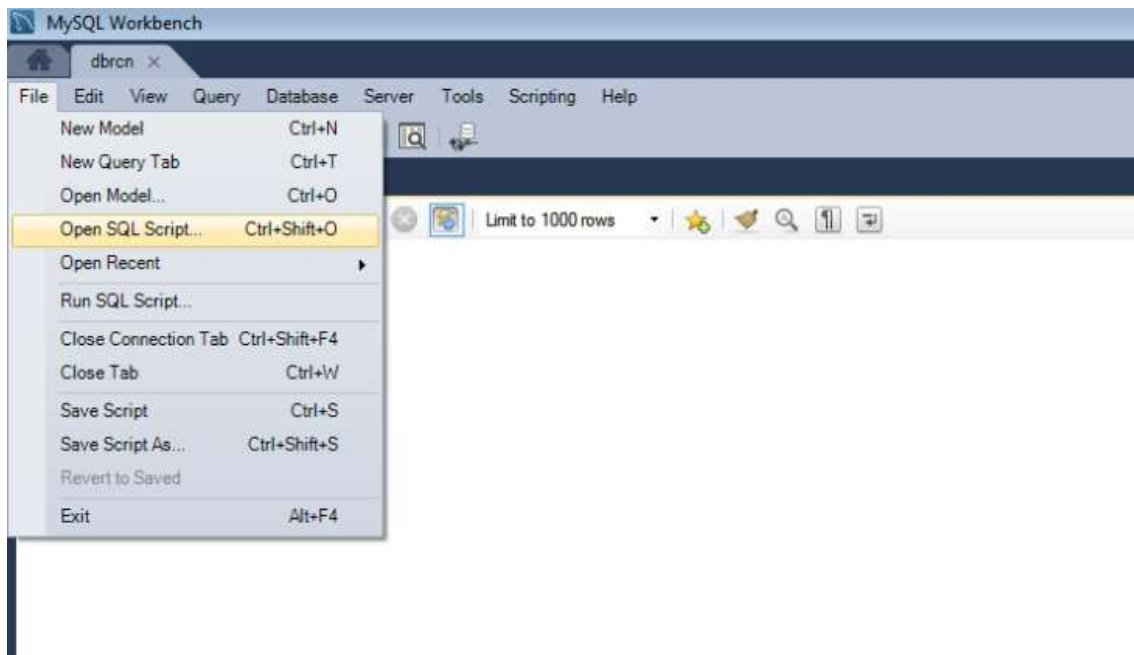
MySQL Workbench

dbrcn ×

File Edit View Query Database Server Tools Scripting Help

New Model Ctrl+N
New Query Tab Ctrl+T
Open Model... Ctrl+O
Open SQL Script... Ctrl+Shift+O
Open Recent
Run SQL Script...
Close Connection Tab Ctrl+Shift+F4
Close Tab Ctrl+W
Save Script Ctrl+S
Save Script As... Ctrl+Shift+S
Revert to Saved
Exit Alt+F4

Limit to 1000 rows